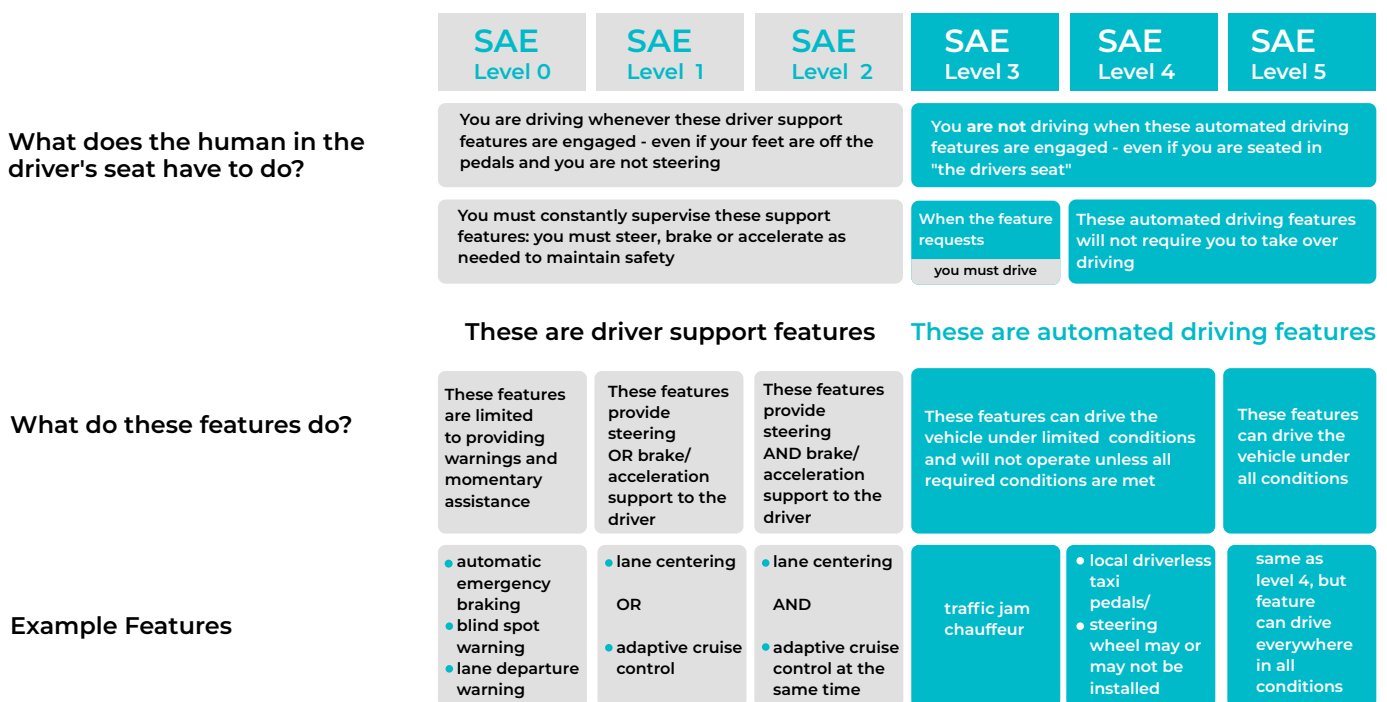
| | SAE Level 0 | SAE Level 1 | SAE Level 2 | SAE Level 3 | SAE Level 4 | SAE Level 5 |
|---|---|---|---|---|---|---|
| What does the human in the driver's seat have to do? | You are driving whenever these driver support features are engaged - even if your feet are off the pedals and you are not steering | | | You are not driving when these automated driving features are engaged - even if you are seated in "the drivers seat" | | |
| | You must constantly supervise these support features: you must steer, brake or accelerate as needed to maintain safety | | | When the feature requests you must drive | These automated driving features will not require you to take over driving | |
| | These are driver support features | | | These are automated driving features | | |
| What do these features do? | These features are limited to providing warnings and momentary assistance | These features provide steering OR brake/ acceleration support to the driver | These features provide steering AND brake/ acceleration support to the driver | These features can drive the vehicle under limited conditions and will not operate unless all required conditions are met | | These features can drive the vehicle under all conditions |
| Example Features | • automatic emergency braking • blind spot warning • lane departure warning | • lane centering OR • adaptive cruise control | • lane centering AND • adaptive cruise control at the same time | traffic jam chauffeur | • local driverless taxi pedals/ • steering wheel may or may not be installed | same as level 4, but feature can drive everywhere in all conditions |